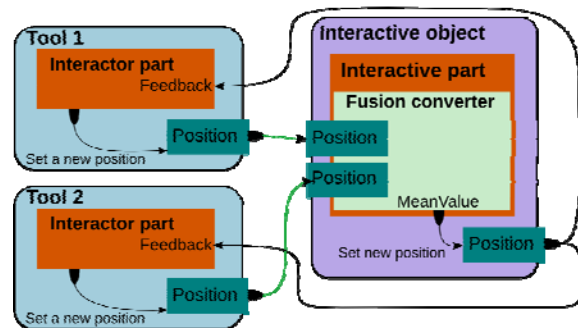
Tool 1
Interactor part
Feedback
Position
Set a new position
Tool 2
Interactor part
Feedback
Position
Set a new position
Interactive object
Interactive part
Fusion converter
Position
Position
MeanValue
Set new position
Position